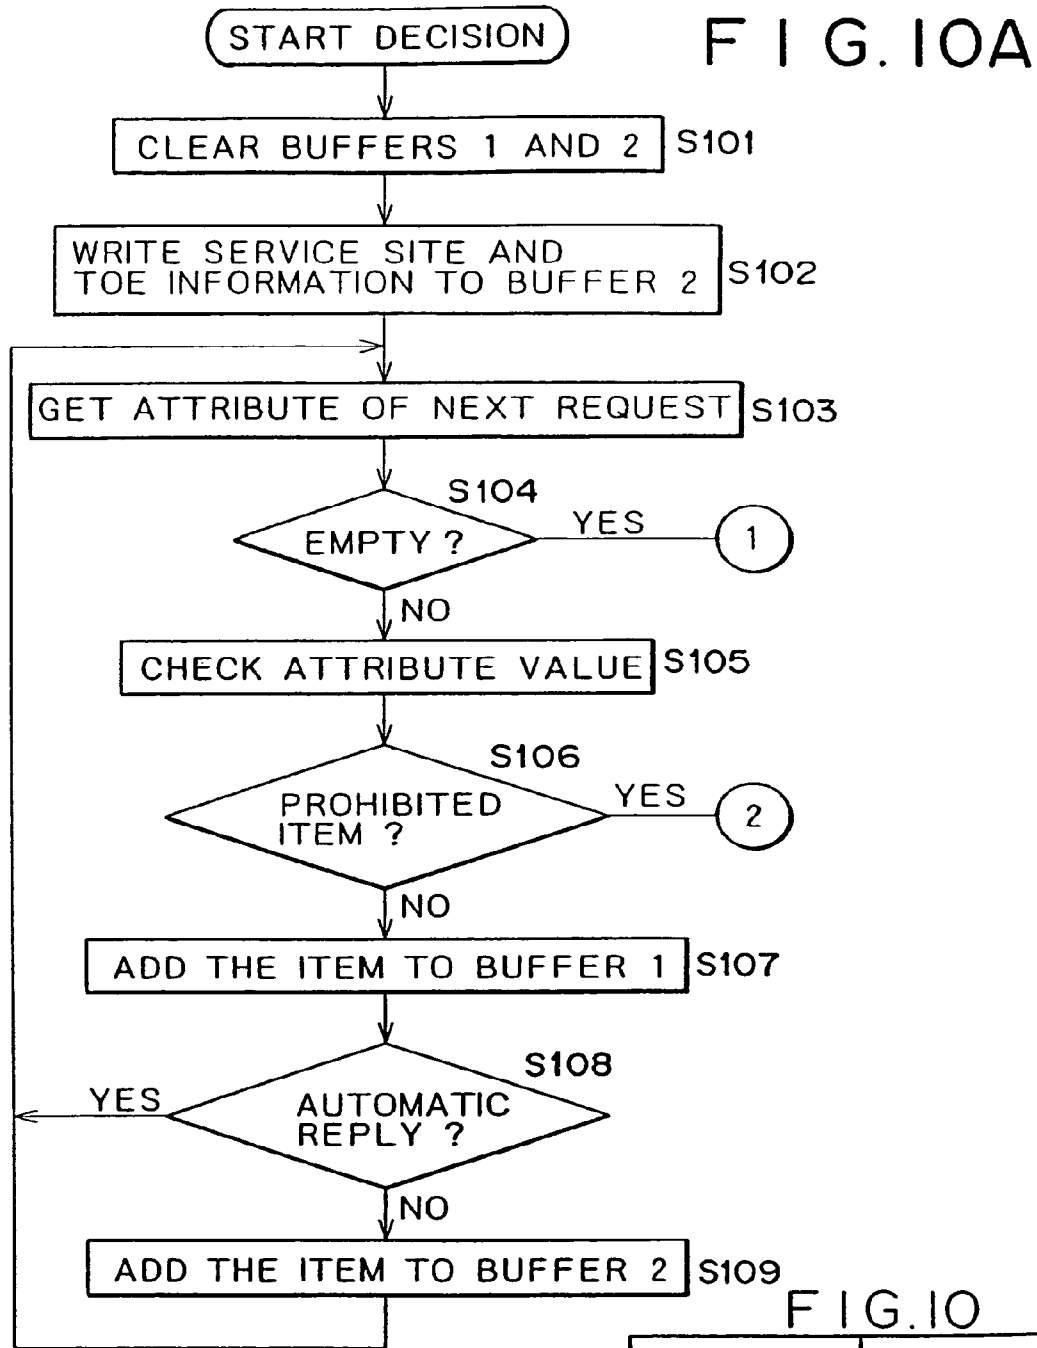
START DECISION

F I G. 10A

CLEAR BUFFERS 1 AND 2 S101

WRITE SERVICE SITE AND TOE INFORMATION TO BUFFER 2 S102

GET ATTRIBUTE OF NEXT REQUEST S103

S104

EMPTY ?

YES

1

NO

CHECK ATTRIBUTE VALUE S105

S106

PROHIBITED ITEM ?

YES

2

NO

ADD THE ITEM TO BUFFER 1 S107

S108

YES

AUTOMATIC REPLY ?

NO

ADD THE ITEM TO BUFFER 2 S109

F I G. 10